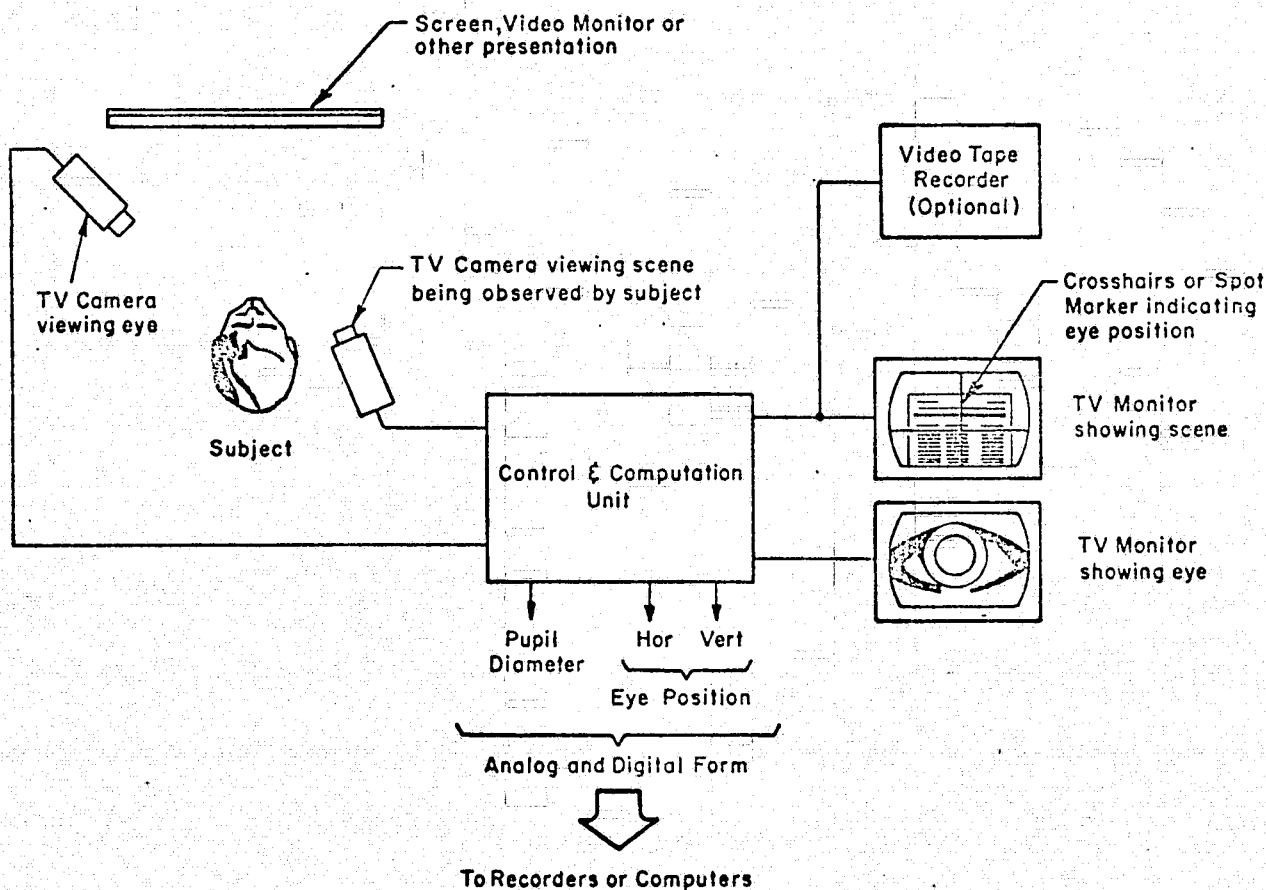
Screen, Video Monitor or other presentation

TV Camera viewing eye

Subject

TV Camera viewing scene being observed by subject

Video Tape Recorder (Optional)

Crosshairs or Spot Marker indicating eye position

TV Monitor showing scene

Control & Computation Unit

TV Monitor showing eye

Pupil Diameter

Hor

Vert

Eye Position

Analog and Digital Form

To Recorders or Computers